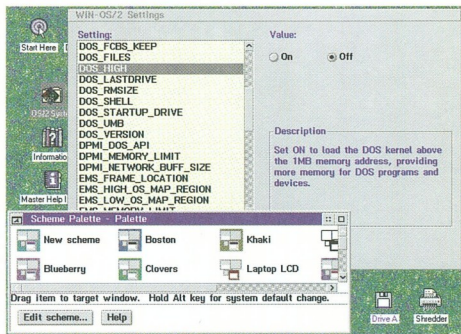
WIN-OS/2 Settings

Start Here

OS/2 Syste

Informatio

Master Help I

Setting:
DOS_FCBS_KEEP
DOS_FILES
DOS_HIGH
DOS_LASTDRIVE
DOS_RMSIZE
DOS_SHELL
DOS_STARTUP_DRIVE
DOS_UMB
DOS_VERSION
DPMI_DOS_API
DPMI_MEMORY_LIMIT
DPMI_NETWORK_BUFF_SIZE
EMS_FRAME_LOCATION
EMS_HIGH_OS_MAP_REGION
EMS_LOW_OS_MAP_REGION
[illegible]

Value:
On
Off

Description
Set ON to load the DOS kernel above the 1MB memory address, providing more memory for DOS programs and devices.

Scheme Palette - Palette

New scheme
Boston
Khaki
Blueberry
Clovers
Laptop LCD

Drag item to target window. Hold Alt key for system default change.

Edit scheme...
Help

Drive A
Shredder